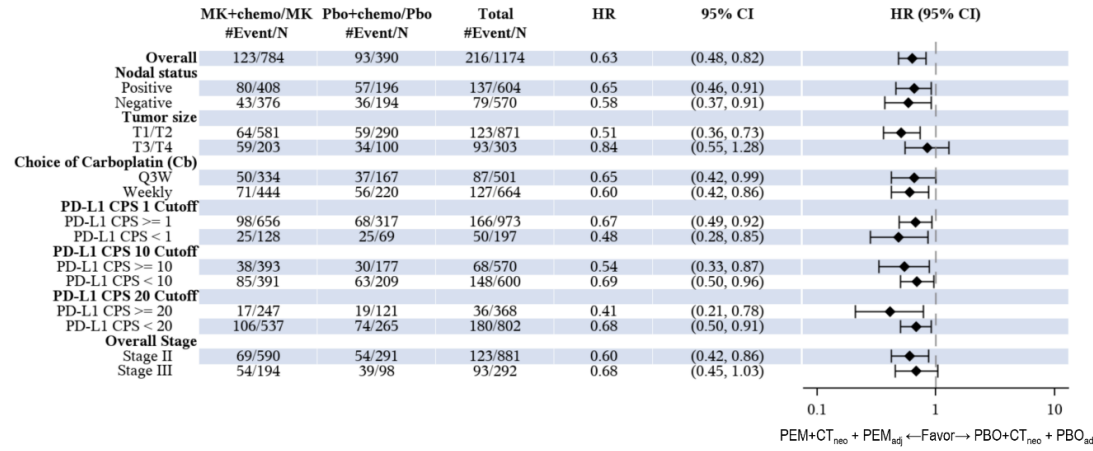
|  | MK+chemo/MK #Event/N | Pbo+chemo/Pbo #Event/N | Total #Event/N | HR | 95% CI |
|---|---|---|---|---|---|
| **Overall** | 123/784 | 93/390 | 216/1174 | 0.63 | (0.48, 0.82) |
| **Nodal status** |  |  |  |  |  |
| Positive | 80/408 | 57/196 | 137/604 | 0.65 | (0.46, 0.91) |
| Negative | 43/376 | 36/194 | 79/570 | 0.58 | (0.37, 0.91) |
| **Tumor size** |  |  |  |  |  |
| T1/T2 | 64/581 | 59/290 | 123/871 | 0.51 | (0.36, 0.73) |
| T3/T4 | 59/203 | 34/100 | 93/303 | 0.84 | (0.55, 1.28) |
| **Choice of Carboplatin (Cb)** |  |  |  |  |  |
| Q3W | 50/334 | 37/167 | 87/501 | 0.65 | (0.42, 0.99) |
| Weekly | 71/444 | 56/220 | 127/664 | 0.60 | (0.42, 0.86) |
| **PD-L1 CPS 1 Cutoff** |  |  |  |  |  |
| PD-L1 CPS >= 1 | 98/656 | 68/317 | 166/973 | 0.67 | (0.49, 0.92) |
| PD-L1 CPS < 1 | 25/128 | 25/69 | 50/197 | 0.48 | (0.28, 0.85) |
| **PD-L1 CPS 10 Cutoff** |  |  |  |  |  |
| PD-L1 CPS >= 10 | 38/393 | 30/177 | 68/570 | 0.54 | (0.33, 0.87) |
| PD-L1 CPS < 10 | 85/391 | 63/209 | 148/600 | 0.69 | (0.50, 0.96) |
| **PD-L1 CPS 20 Cutoff** |  |  |  |  |  |
| PD-L1 CPS >= 20 | 17/247 | 19/121 | 36/368 | 0.41 | (0.21, 0.78) |
| PD-L1 CPS < 20 | 106/537 | 74/265 | 180/802 | 0.68 | (0.50, 0.91) |
| **Overall Stage** |  |  |  |  |  |
| Stage II | 69/590 | 54/291 | 123/881 | 0.60 | (0.42, 0.86) |
| Stage III | 54/194 | 39/98 | 93/292 | 0.68 | (0.45, 1.03) |

HR (95% CI)

0.1 1 10

PEM+CT$_{neo}$ + PEM$_{adj}$ ←Favor→ PBO+CT$_{neo}$ + PBO$_{ad}$